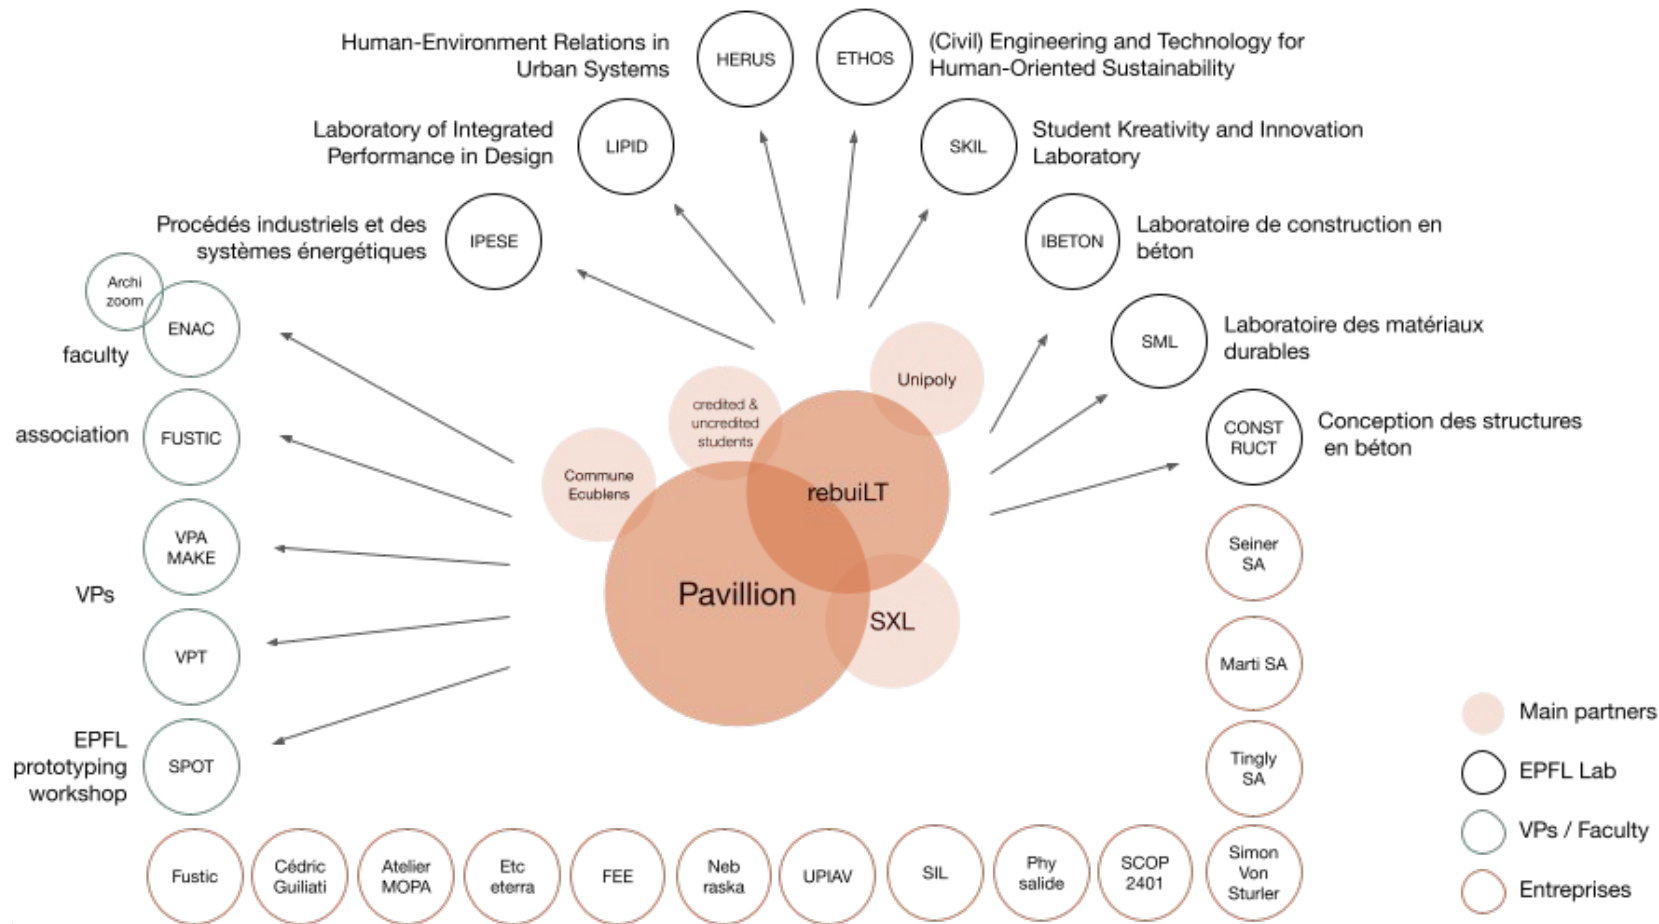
Human-Environment Relations in Urban Systems

HERUS

ETHOS

(Civil) Engineering and Technology for Human-Oriented Sustainability

Laboratory of Integrated Performance in Design

LIPID

SKIL

Student Kreativity and Innovation Laboratory

Procédés industriels et des systèmes énergétiques

IPESE

IBETON

Laboratoire de construction en béton

Archi zoom

ENAC

faculty

SML

Laboratoire des matériaux durables

Unipoly

credited & uncredited students

association

FUSTIC

CONST RUCT

Conception des structures en béton

Commune Ecublens

rebuiLT

VPA MAKE

Seiner SA

Pavillion

VPs

SXL

VPT

Marti SA

Main partners

EPFL prototyping workshop

SPOT

Tingly SA

EPFL Lab

VPs / Faculty

Fustic

Cédric Guiliati

Atelier MOPA

Etc eterra

FEE

Neb raska

UPIAV

SIL

Phy salide

SCOP 2401

Simon Von Sturler

Entreprises